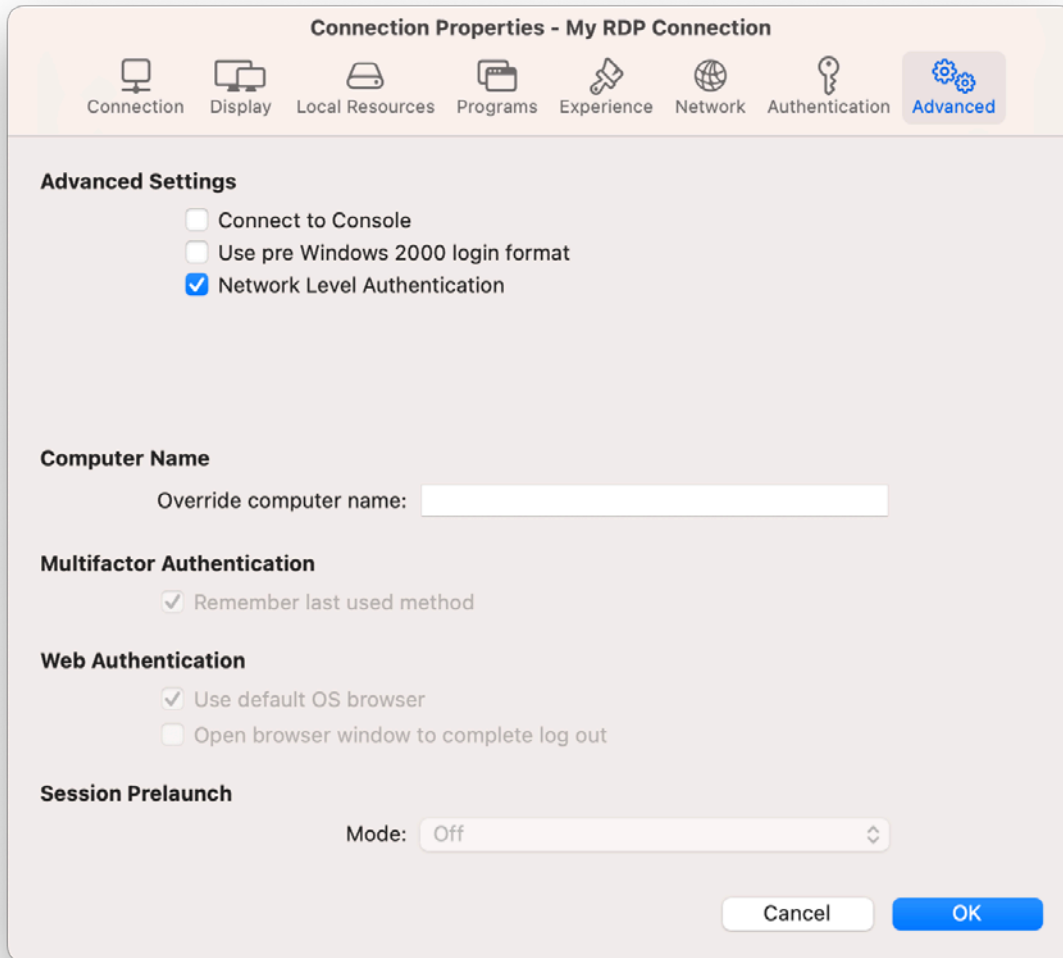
Connection Properties - My RDP Connection

Connection Display Local Resources Programs Experience Network Authentication Advanced

Advanced Settings

Connect to Console
Use pre Windows 2000 login format
Network Level Authentication

Computer Name

Override computer name:

Multifactor Authentication

Remember last used method

Web Authentication

Use default OS browser
Open browser window to complete log out

Session Prelaunch

Mode: Off

Cancel OK